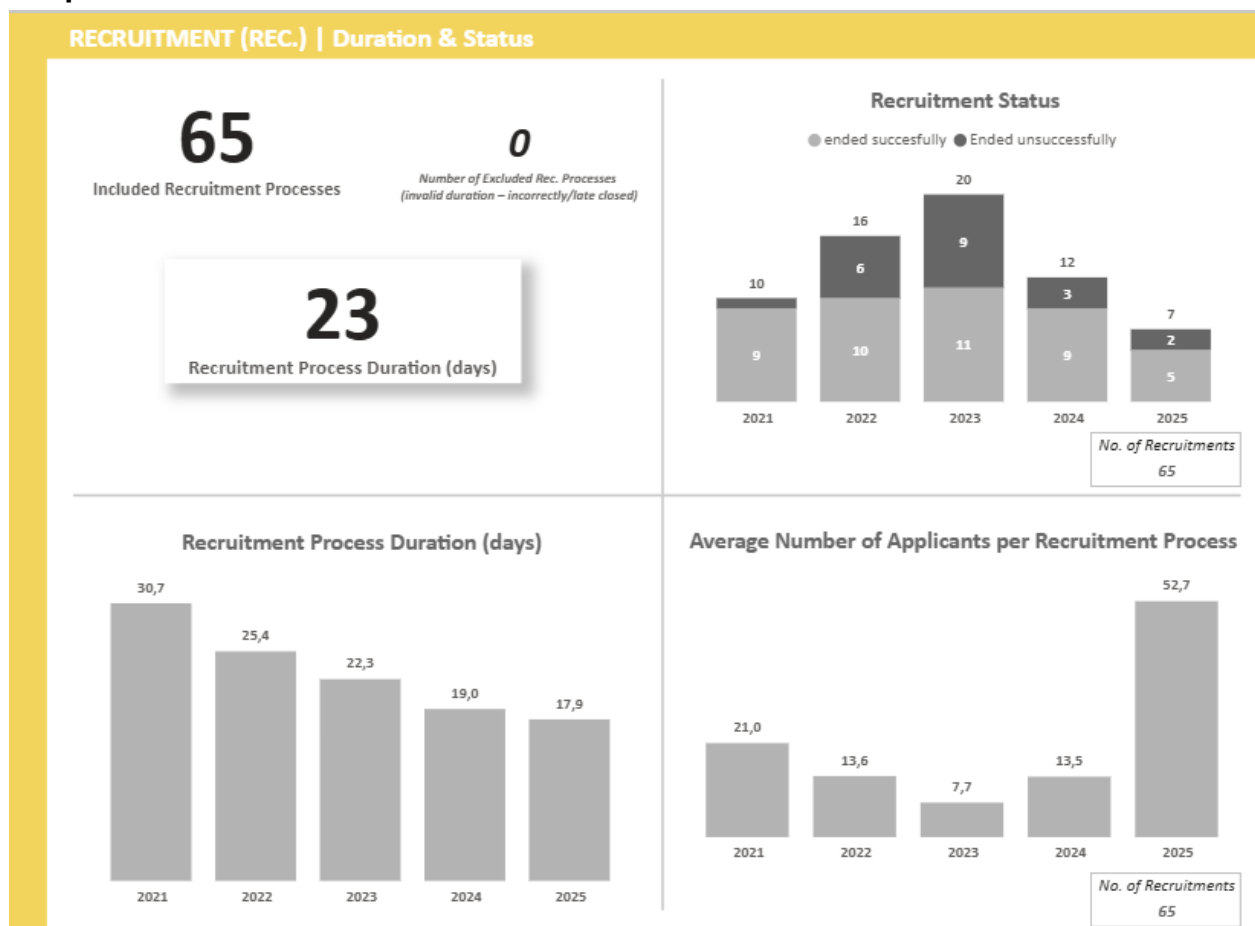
RECRUITMENT (REC.) | Duration & Status

65
Included Recruitment Processes

0
Number of Excluded Rec. Processes (invalid duration – incorrectly/late closed)

23
Recruitment Process Duration (days)

Recruitment Status

ended succesfully  Ended unsuccessfully

| | 2021 | 2022 | 2023 | 2024 | 2025 |
|---|---|---|---|---|---|
| Total | 10 | 16 | 20 | 12 | 7 |
| Ended unsuccessfully | | 6 | 9 | 3 | 2 |
| ended succesfully | 9 | 10 | 11 | 9 | 5 |

No. of Recruitments
65

Recruitment Process Duration (days)

| 2021 | 2022 | 2023 | 2024 | 2025 |
|---|---|---|---|---|
| 30,7 | 25,4 | 22,3 | 19,0 | 17,9 |

Average Number of Applicants per Recruitment Process

| 2021 | 2022 | 2023 | 2024 | 2025 |
|---|---|---|---|---|
| 21,0 | 13,6 | 7,7 | 13,5 | 52,7 |

No. of Recruitments
65